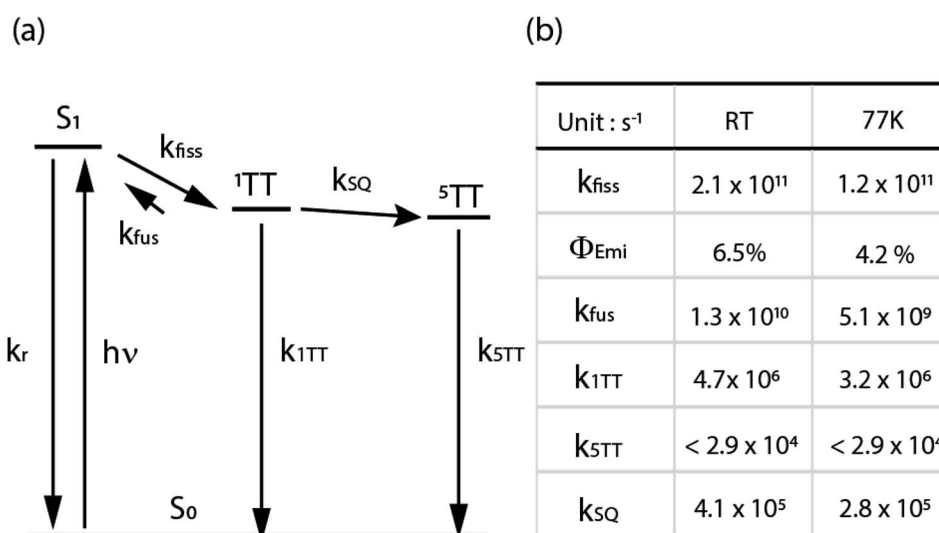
(a)

$S_1$

$k_{fiss}$

$k_{fus}$

$^1TT$

$k_{SQ}$

$^5TT$

$k_r$

$h\nu$

$k_{1TT}$

$k_{5TT}$

$S_0$

(b)

| Unit : $s^{-1}$ | RT | 77K |
|---|---|---|
| $k_{fiss}$ | $2.1 \times 10^{11}$ | $1.2 \times 10^{11}$ |
| $\Phi_{Emi}$ | 6.5% | 4.2 % |
| $k_{fus}$ | $1.3 \times 10^{10}$ | $5.1 \times 10^{9}$ |
| $k_{1TT}$ | $4.7 \times 10^{6}$ | $3.2 \times 10^{6}$ |
| $k_{5TT}$ | $< 2.9 \times 10^{4}$ | $< 2.9 \times 10^{4}$ |
| $k_{SQ}$ | $4.1 \times 10^{5}$ | $2.8 \times 10^{5}$ |